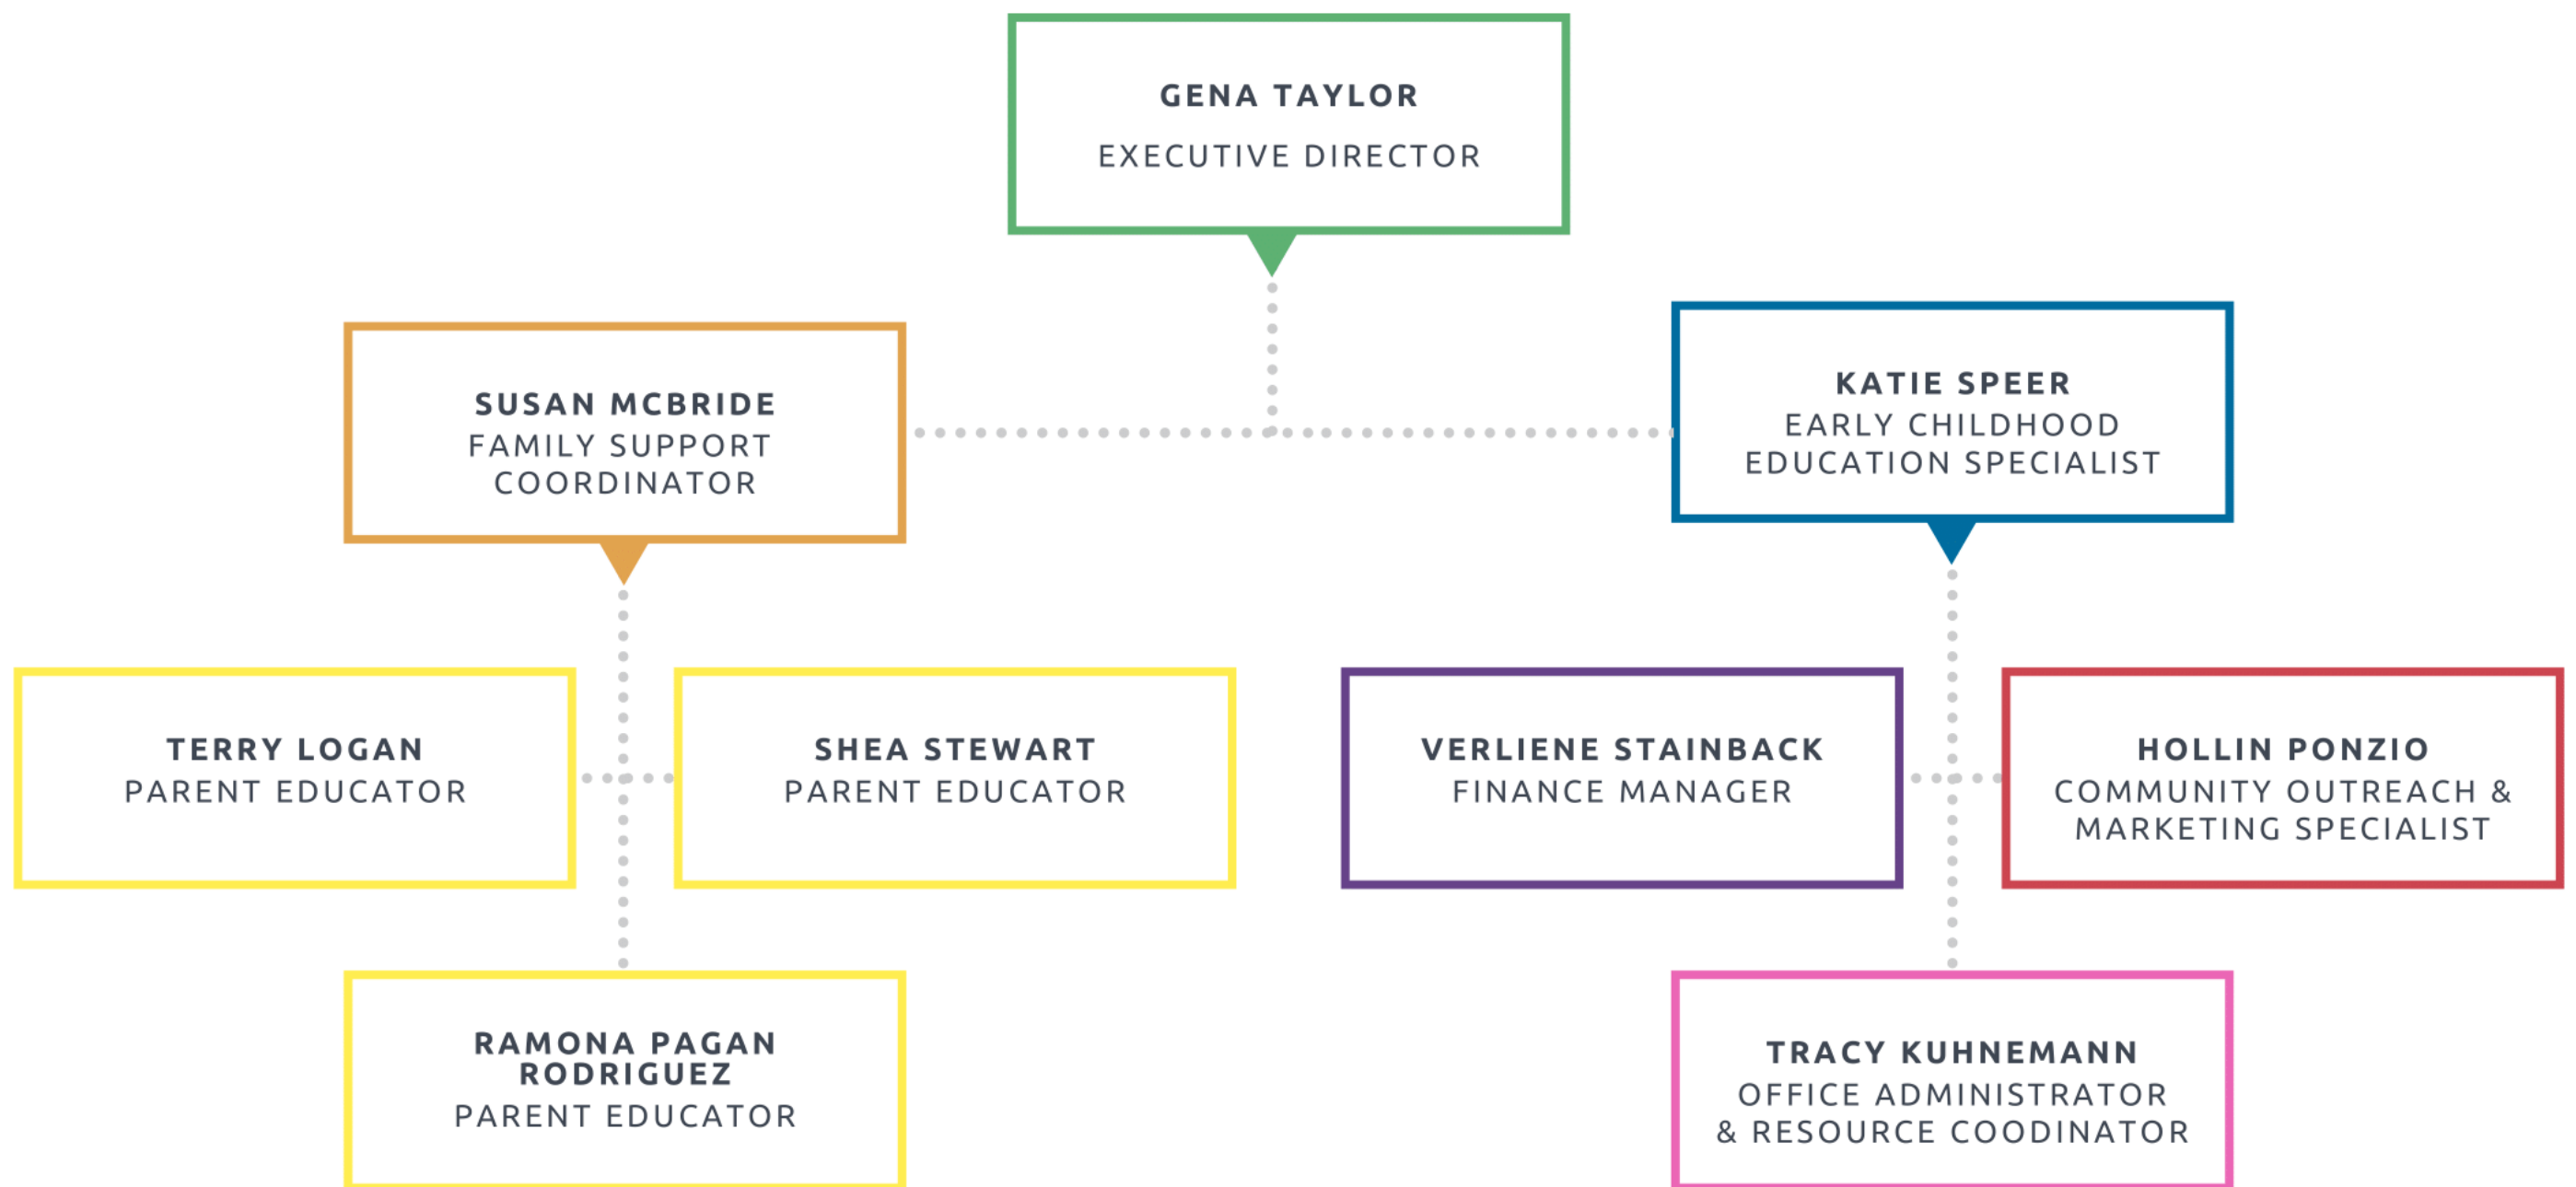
GENA TAYLOR
EXECUTIVE DIRECTOR

SUSAN MCBRIDE
FAMILY SUPPORT COORDINATOR

KATIE SPEER
EARLY CHILDHOOD EDUCATION SPECIALIST

TERRY LOGAN
PARENT EDUCATOR

SHEA STEWART
PARENT EDUCATOR

VERLIENE STAINBACK
FINANCE MANAGER

HOLLIN PONZIO
COMMUNITY OUTREACH & MARKETING SPECIALIST

RAMONA PAGAN RODRIGUEZ
PARENT EDUCATOR

TRACY KUHNEMANN
OFFICE ADMINISTRATOR & RESOURCE COODINATOR